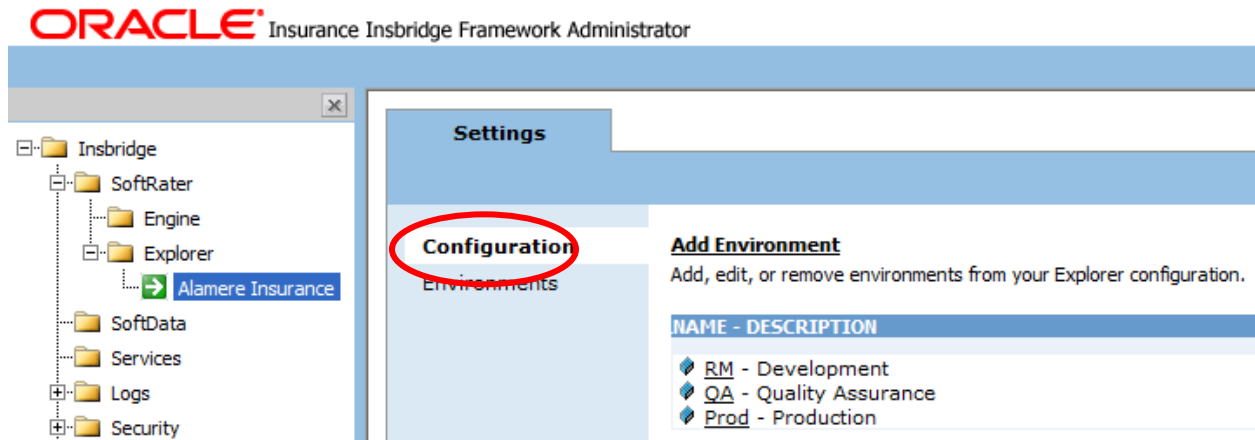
ORACLE® Insurance Insbridge Framework Administrator

Insbridge
SoftRater
Engine
Explorer
Alamere Insurance
SoftData
Services
Logs
Security

Settings

Configuration
Environments

Add Environment
Add, edit, or remove environments from your Explorer configuration.

NAME - DESCRIPTION
RM - Development
QA - Quality Assurance
Prod - Production